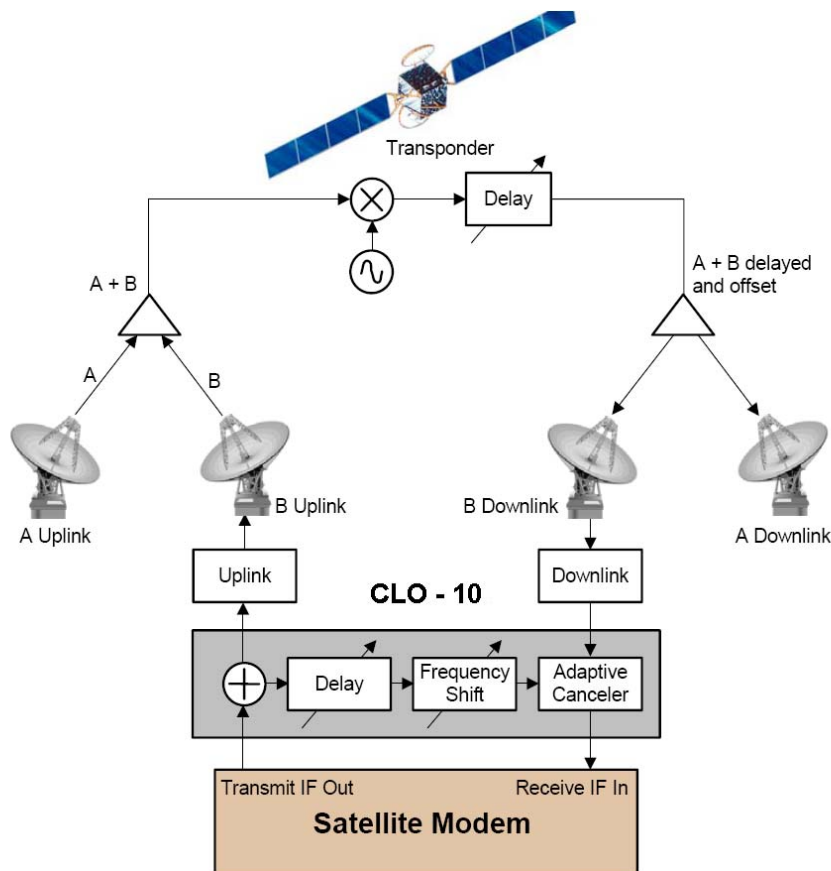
Transponder

Delay

A + B

A + B delayed and offset

A

B

A Uplink

B Uplink

B Downlink

A Downlink

Uplink

CLO - 10

Downlink

Delay

Frequency Shift

Adaptive Canceler

Transmit IF Out

Receive IF In

Satellite Modem